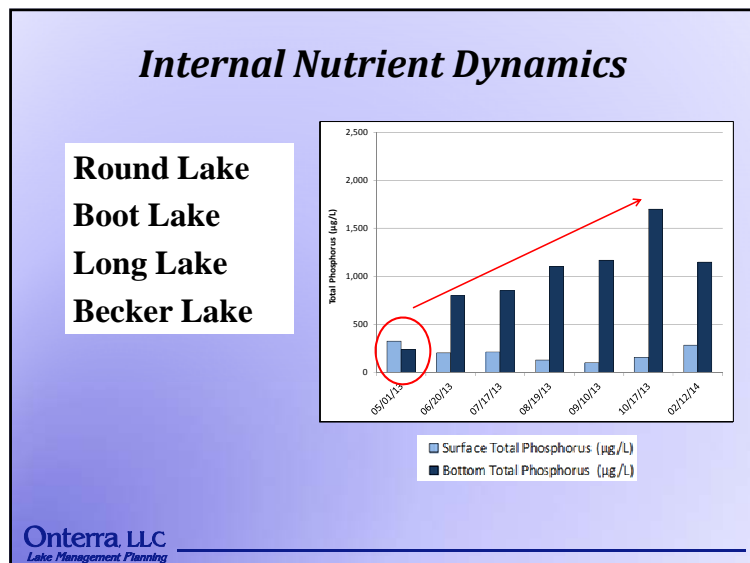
Internal Nutrient Dynamics

Round Lake
Boot Lake
Long Lake
Becker Lake

2,500
2,000
1,500
1,000
500
0

Total Phosphorus (µg/L)

05/01/13
06/20/13
07/17/13
08/19/13
09/10/13
10/17/13
02/12/14

Surface Total Phosphorus (µg/L)
Bottom Total Phosphorus (µg/L)

Onterra LLC
Lake Management Planning